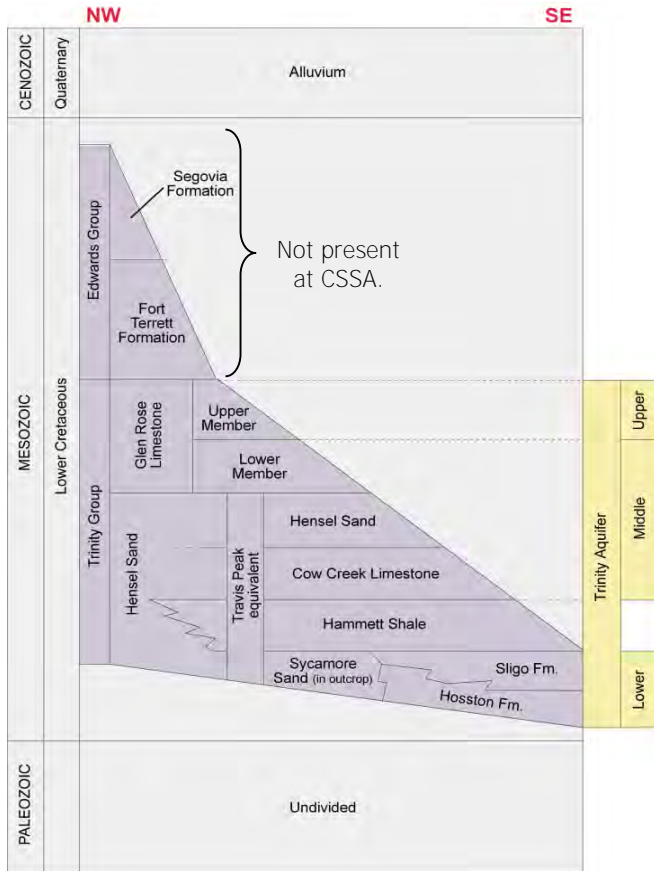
NW

SE

CENOZOIC

Quaternary

Alluvium

MESOZOIC

Lower Cretaceous

Edwards Group

Segovia Formation

Fort Terrett Formation

Not present at CSSA.

Trinity Group

Glen Rose Limestone

Upper Member

Lower Member

Hensel Sand

Travis Peak equivalent

Hensel Sand

Cow Creek Limestone

Hammett Shale

Sycamore Sand (in outcrop)

Sligo Fm.

Hosston Fm.

Trinity Aquifer

Upper

Middle

Lower

PALEOZOIC

Undivided